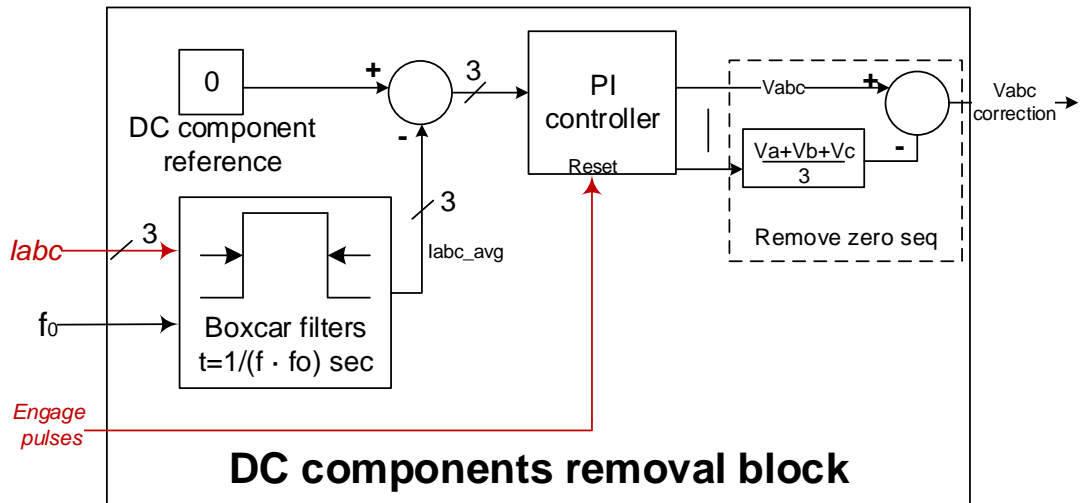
0

DC component reference

+

-

3

PI controller

Reset

Vabc

+

-

$\frac{Va+Vb+Vc}{3}$

Remove zero seq

Vabc correction

Iabc

3

f0

Boxcar filters
t=1/(f · fo) sec

3

Iabc_avg

Engage pulses

DC components removal block